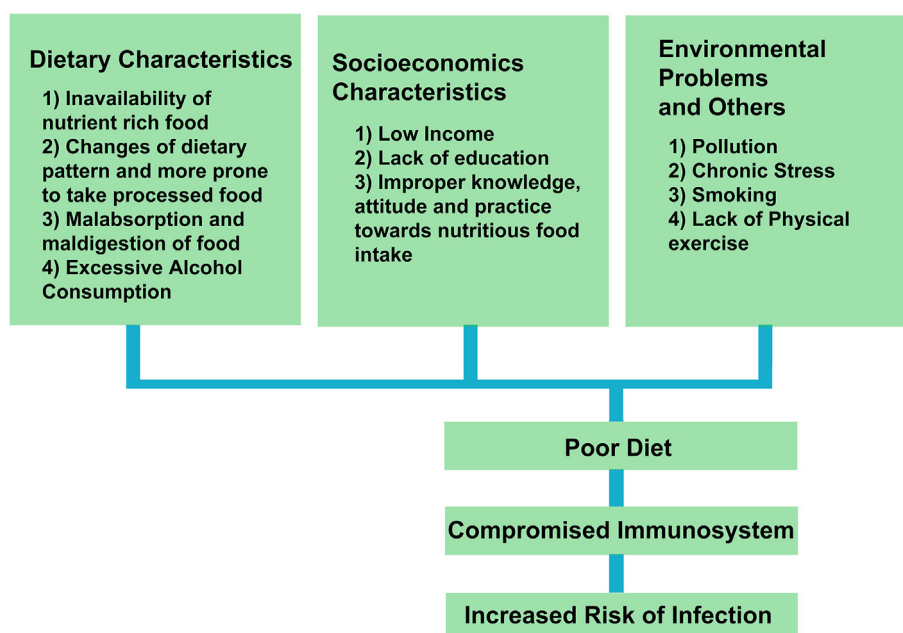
Dietary Characteristics

1) Inavailability of nutrient rich food
2) Changes of dietary pattern and more prone to take processed food
3) Malabsorption and maldigestion of food
4) Excessive Alcohol Consumption

Socioeconomics Characteristics

1) Low Income
2) Lack of education
3) Improper knowledge, attitude and practice towards nutritious food intake

Environmental Problems and Others

1) Pollution
2) Chronic Stress
3) Smoking
4) Lack of Physical exercise

Poor Diet

Compromised Immunosystem

Increased Risk of Infection